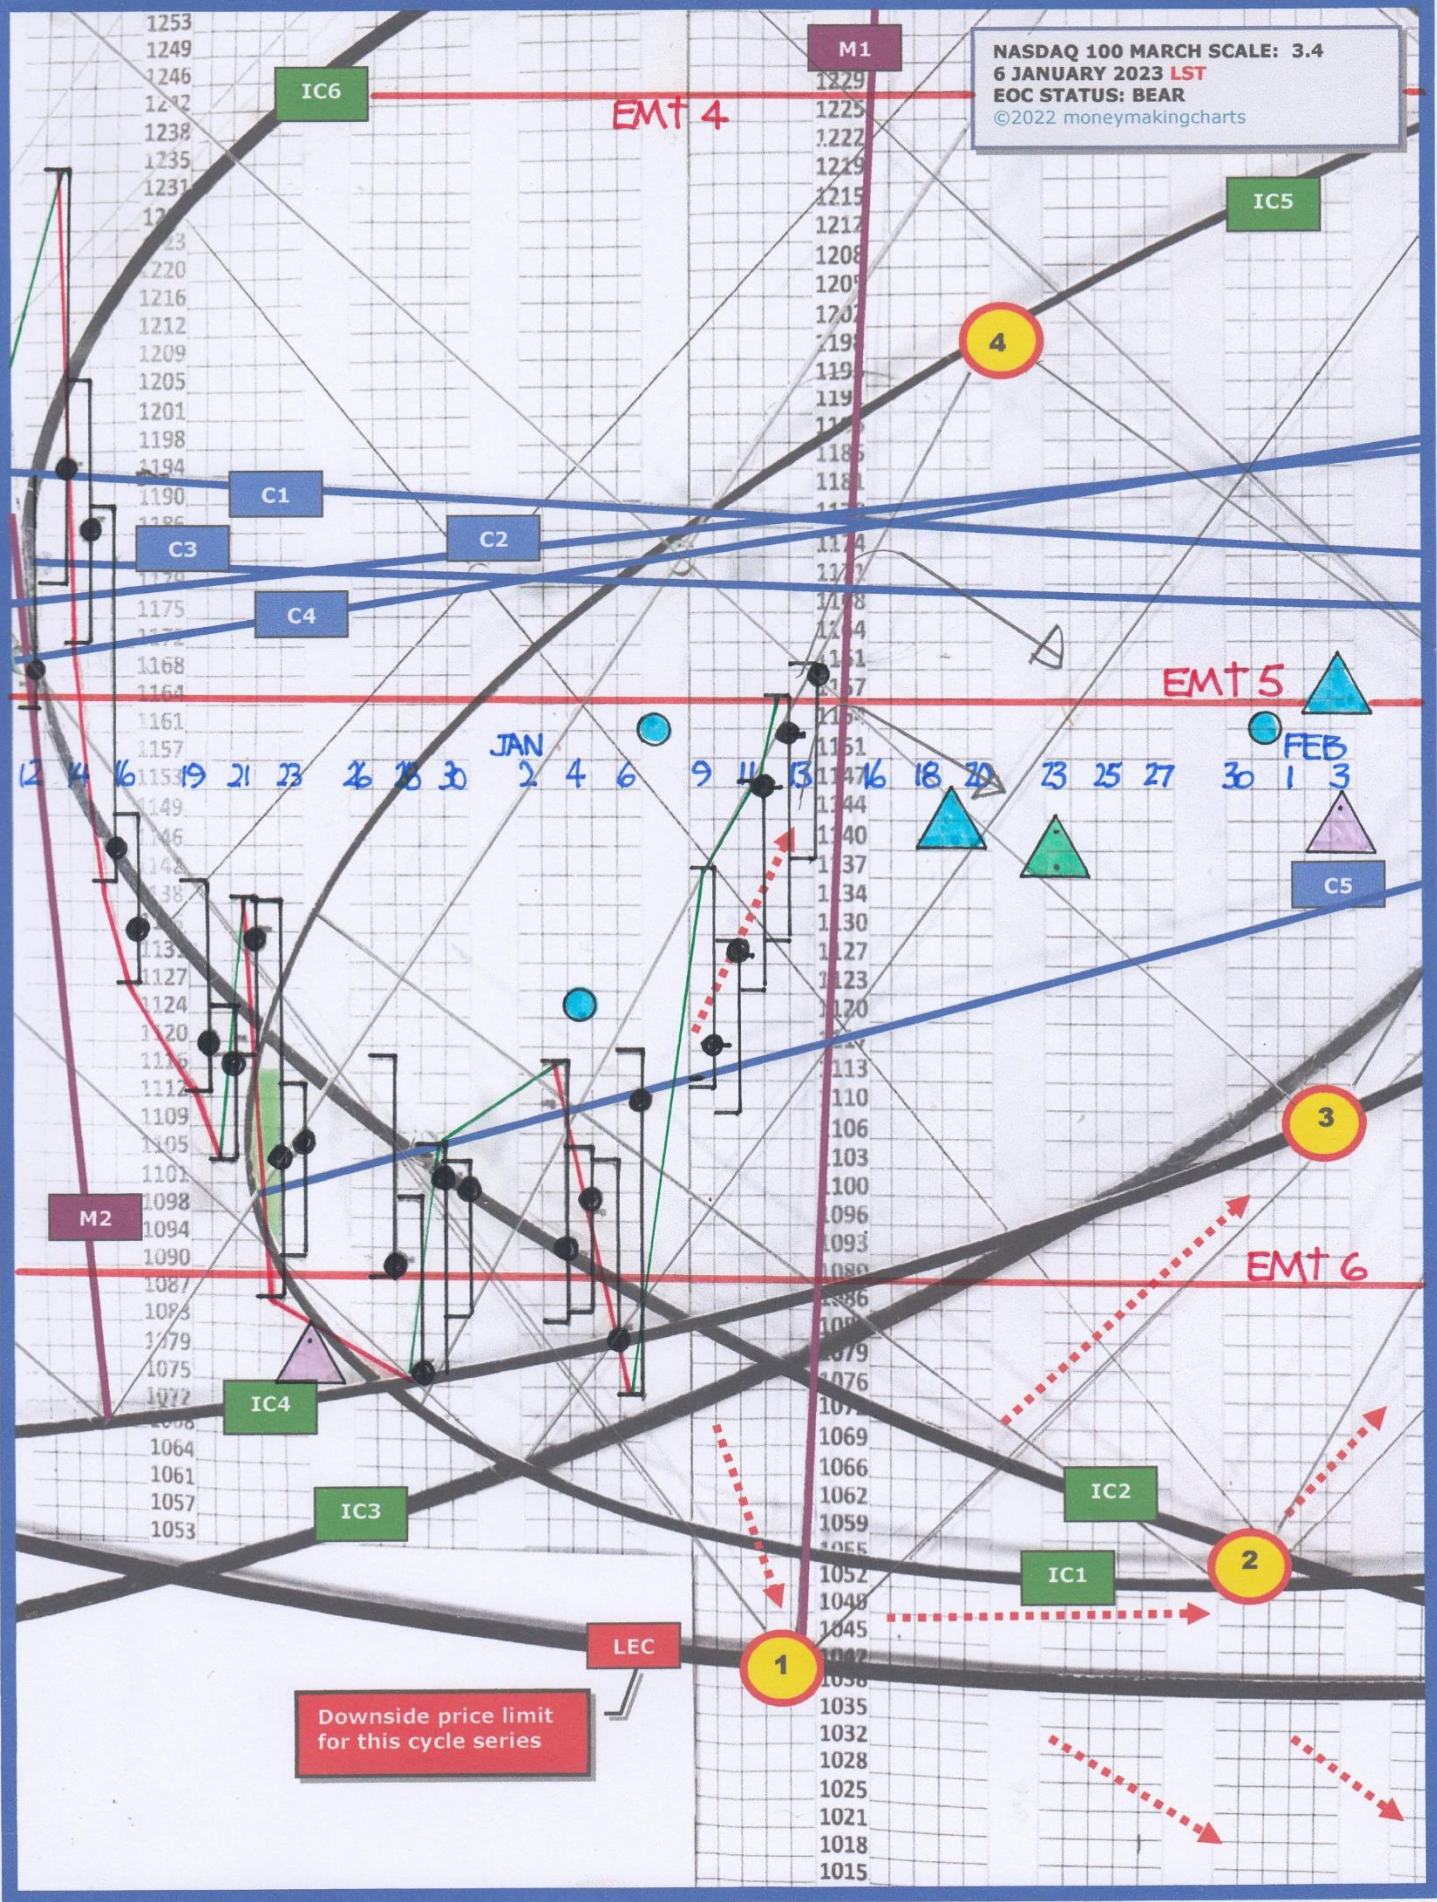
NASDAQ 100 MARCH SCALE: 3.4
6 JANUARY 2023 LST
EOC STATUS: BEAR
©2022 moneymakingcharts

M1

IC6

EMT 4

IC5

4

1253
1249
1246
1242
1238
1235
1231
12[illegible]
1223
1220
1216
1212
1209
1205
1201
1198
1194
1190
1186
1183
1179
1175
1172
1168
1164
1161
1157
1153
1149
1146
1142
1138
1135
1131
1127
1124
1120
1116
1112
1109
1105
1101
1098
1094
1090
1087
1083
1079
1075
1072
1068
1064
1061
1057
1053

1229
1225
1222
1219
1215
1212
1208
1205
1201
1198
1195
1191
1188
1185
1181
1178
1174
1171
1168
1164
1161
1157
1154
1151
1147
1144
1140
1137
1134
1130
1127
1123
1120
1117
1113
1110
1106
1103
1100
1096
1093
1089
1086
1083
1079
1076
1072
1069
1066
1062
1059
1055
1052
1049
1045
1042
1038
1035
1032
1028
1025
1021
1018
1015

C1
C2
C3
C4

EMT 5

JAN
FEB

12 14 16 19 21 23 26 28 30 2 4 6 9 11 13 16 18 20 23 25 27 30 1 3

C5

3

M2

EMT 6

IC4

IC3

IC2

IC1

2

LEC

1

Downside price limit for this cycle series